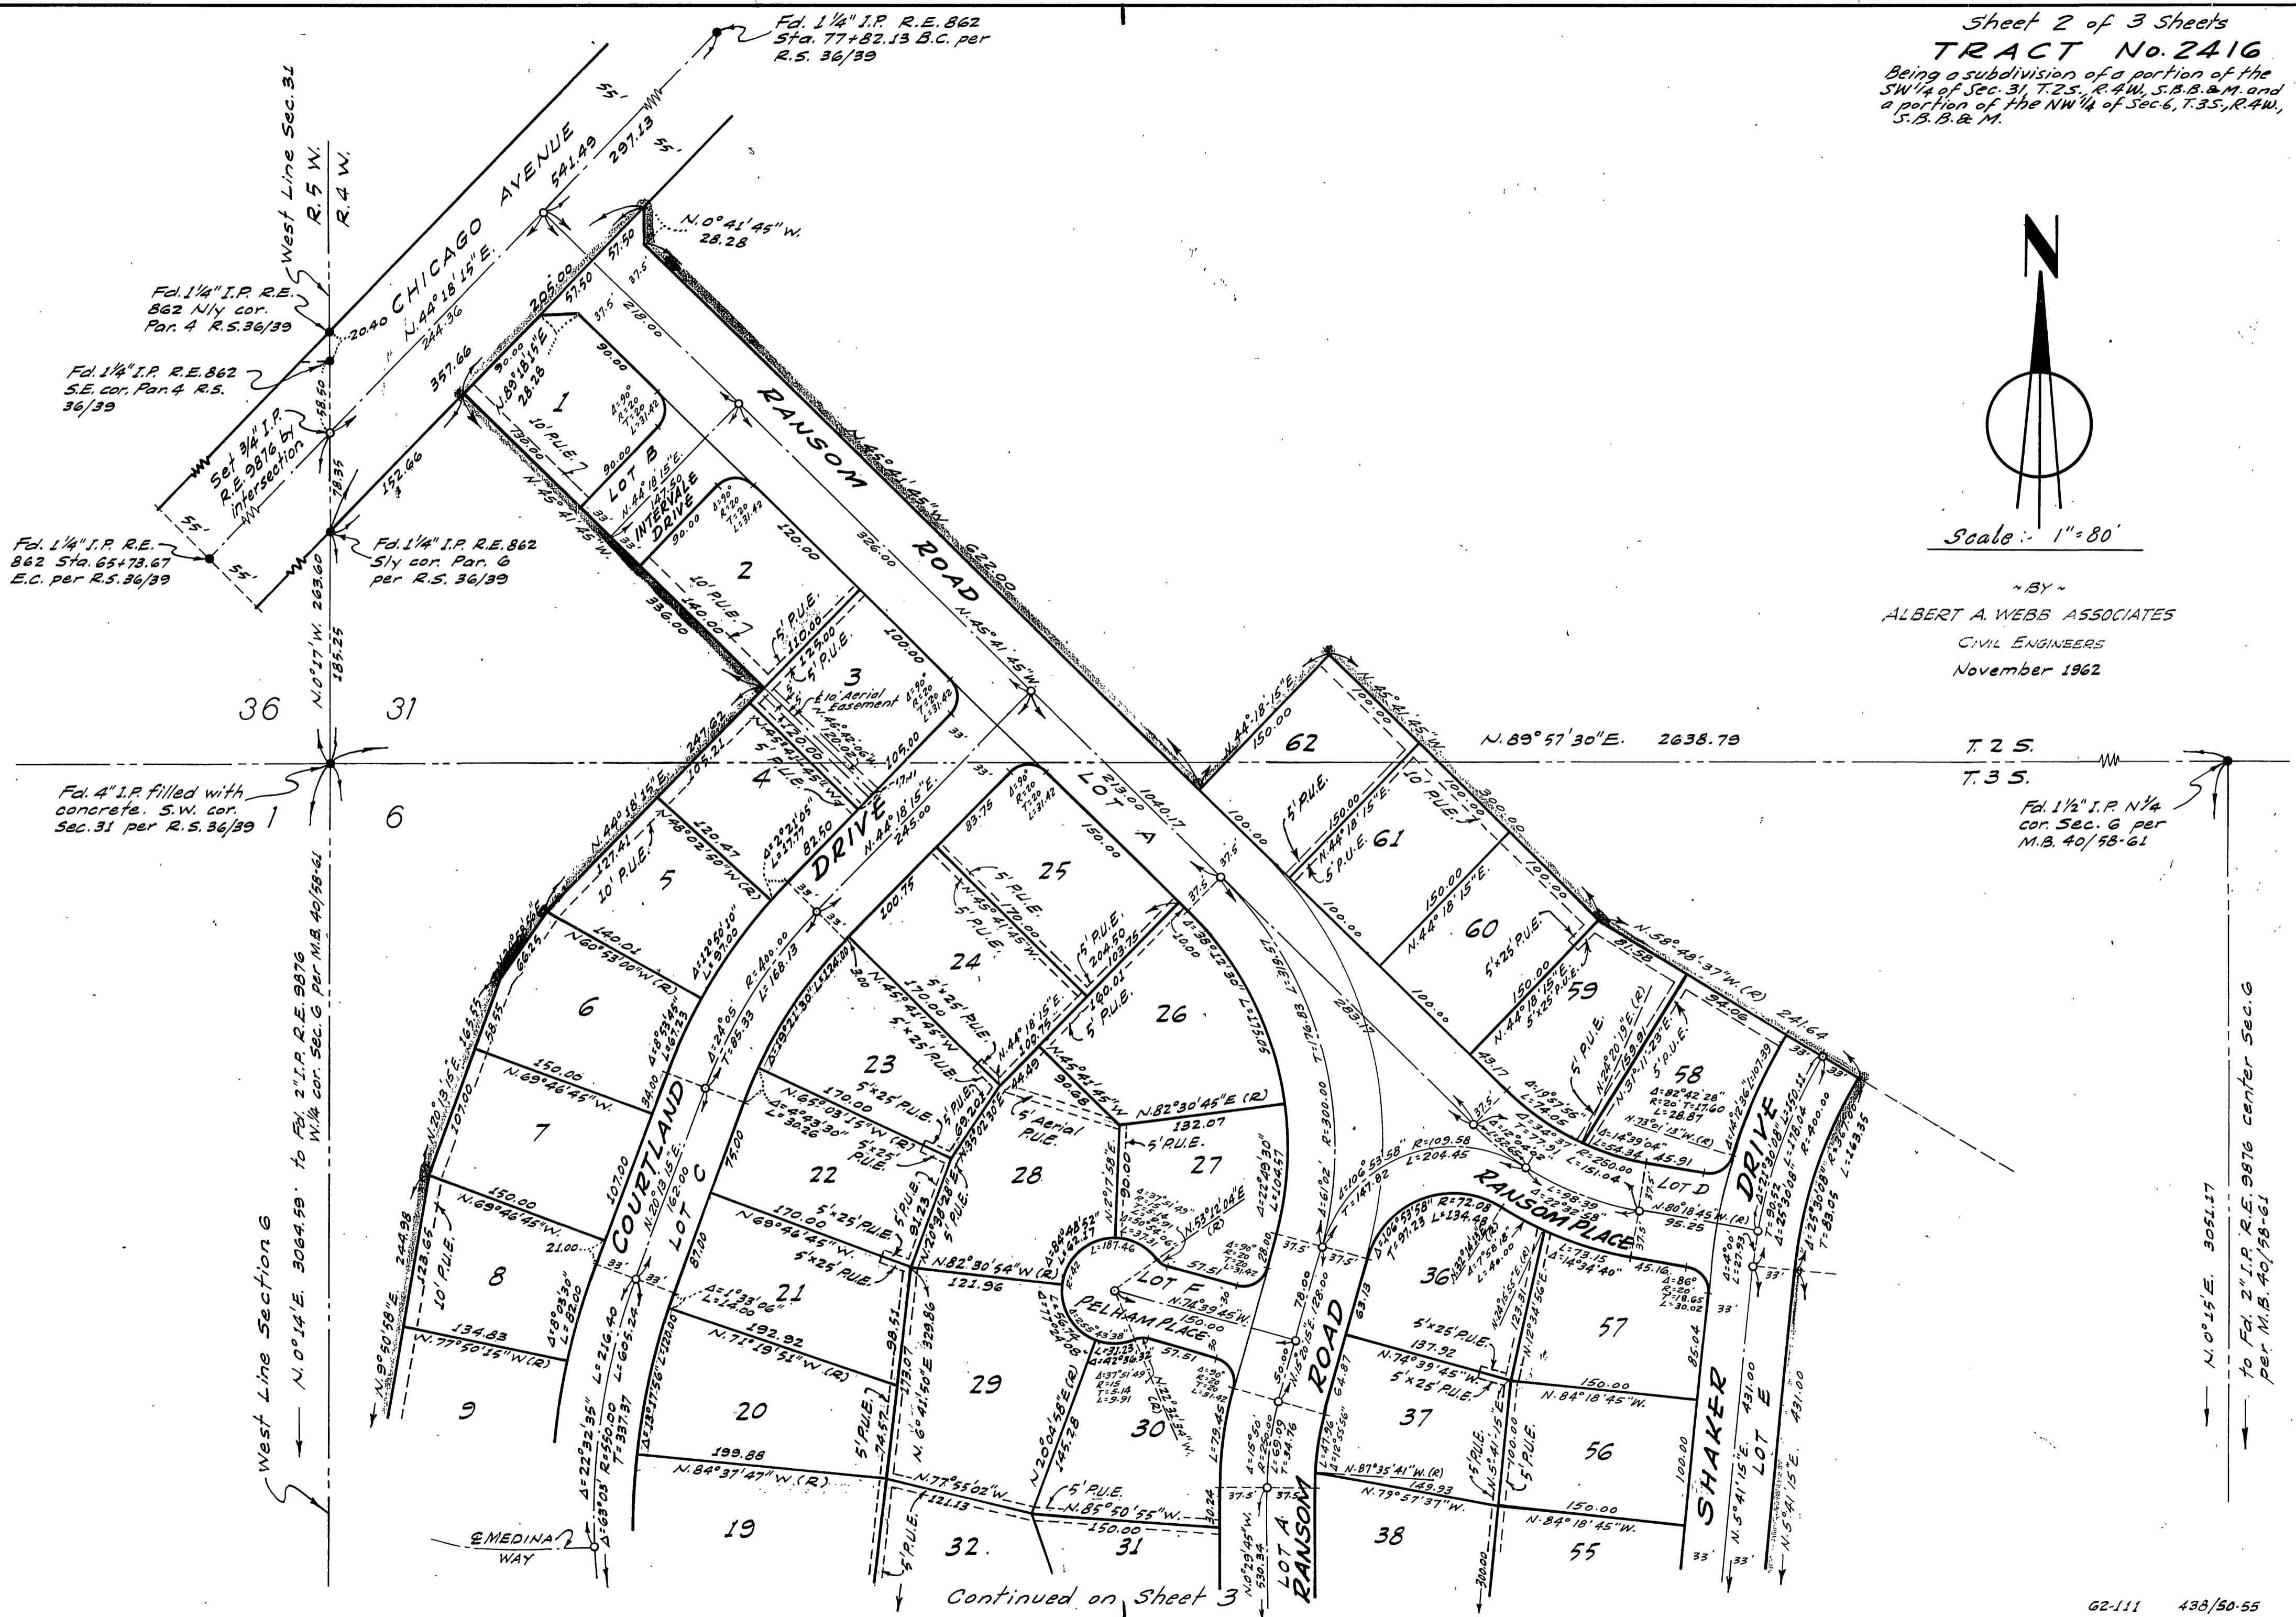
Sheet 2 of 3 Sheets
TRACT No. 2416
Being a subdivision of a portion of the SW¼ of Sec. 31, T.2S., R.4W., S.B.B.&M. and a portion of the NW¼ of Sec. 6, T.3S., R.4W., S.B.B.&M.

N

Scale: 1" = 80'

~BY~
ALBERT A. WEBB ASSOCIATES
CIVIL ENGINEERS
November 1962

Fd. 1¼" I.P. R.E. 862 Sta. 77+82.13 B.C. per R.S. 36/39

CHICAGO AVENUE
N.44°18'15"E.
541.49
297.13
244.36
357.66
20.40
55'

West Line Sec. 31
R.5W.
R.4W.

Fd. 1¼" I.P. R.E. 862 Nly cor. Par. 4 R.S. 36/39
Fd. 1¼" I.P. R.E. 862 S.E. cor. Par. 4 R.S. 36/39
Set 3/4" I.P. R.E. 9876 by intersection
Fd. 1¼" I.P. R.E. 862 Sta. 65+73.67 E.C. per R.S. 36/39
Fd. 1¼" I.P. R.E. 862 Sly cor. Par. 6 per R.S. 36/39

N.0°41'45"W. 28.28

RANSOM ROAD
N.45°41'45"W. 622.00
N.45°41'45"W.
326.00
218.00
1040.17
213.00

LOT A
LOT B
INTERVALE DRIVE
LOT C
LOT D
LOT E
LOT F

COURTLAND DRIVE
PELHAM PLACE
RANSOM PLACE
SHAKER DRIVE
RANSOM ROAD
MEDINA WAY

N.0°27'W. 263.60
185.25
152.66
58.50
78.35

36 31
1 6

Fd. 4" I.P. filled with concrete. S.W. cor. Sec. 31 per R.S. 36/39

N.89°57'30"E. 2638.79
T.2S.
T.3S.

Fd. 1½" I.P. N¼ cor. Sec. 6 per M.B. 40/58-61

West Line Section 6
N.0°14'E. 3064.59 to Fd. 2" I.P. R.E. 9876 W¼ cor. Sec. 6 per M.B. 40/58-61

N.0°15'E. 3051.17 to Fd. 2" I.P. R.E. 9876 center Sec. 6 per M.B. 40/58-61

1 2 3 4 5 6 7 8 9 19 20 21 22 23 24 25 26 27 28 29 30 31 32 36 37 38 55 56 57 58 59 60 61 62

10' P.U.E.
5' P.U.E.
5'x25' P.U.E.
10' Aerial Easement
5' Aerial P.U.E.

N.44°18'15"E.
N.48°02'50"W.(R)
N.60°53'00"W.(R)
N.69°46'45"W.
N.77°50'15"W.(R)
N.65°03'15"W.(R)
N.69°46'45"W.
N.71°19'51"W.(R)
N.84°37'47"W.(R)
N.77°55'02"W.
N.85°50'55"W.
N.82°30'54"W.(R)
N.82°30'45"E.(R)
N.74°39'45"W.
N.87°35'41"W.(R)
N.79°57'37"W.
N.84°18'45"W.
N.80°18'45"W.(R)
N.58°48'37"W.(R) 241.64
N.5°41'15"E. 431.00
N.6°41'50"E. 329.86
N.20°13'15"E.
N.9°50'58"E.

Continued on Sheet 3

62-111 438/50-55